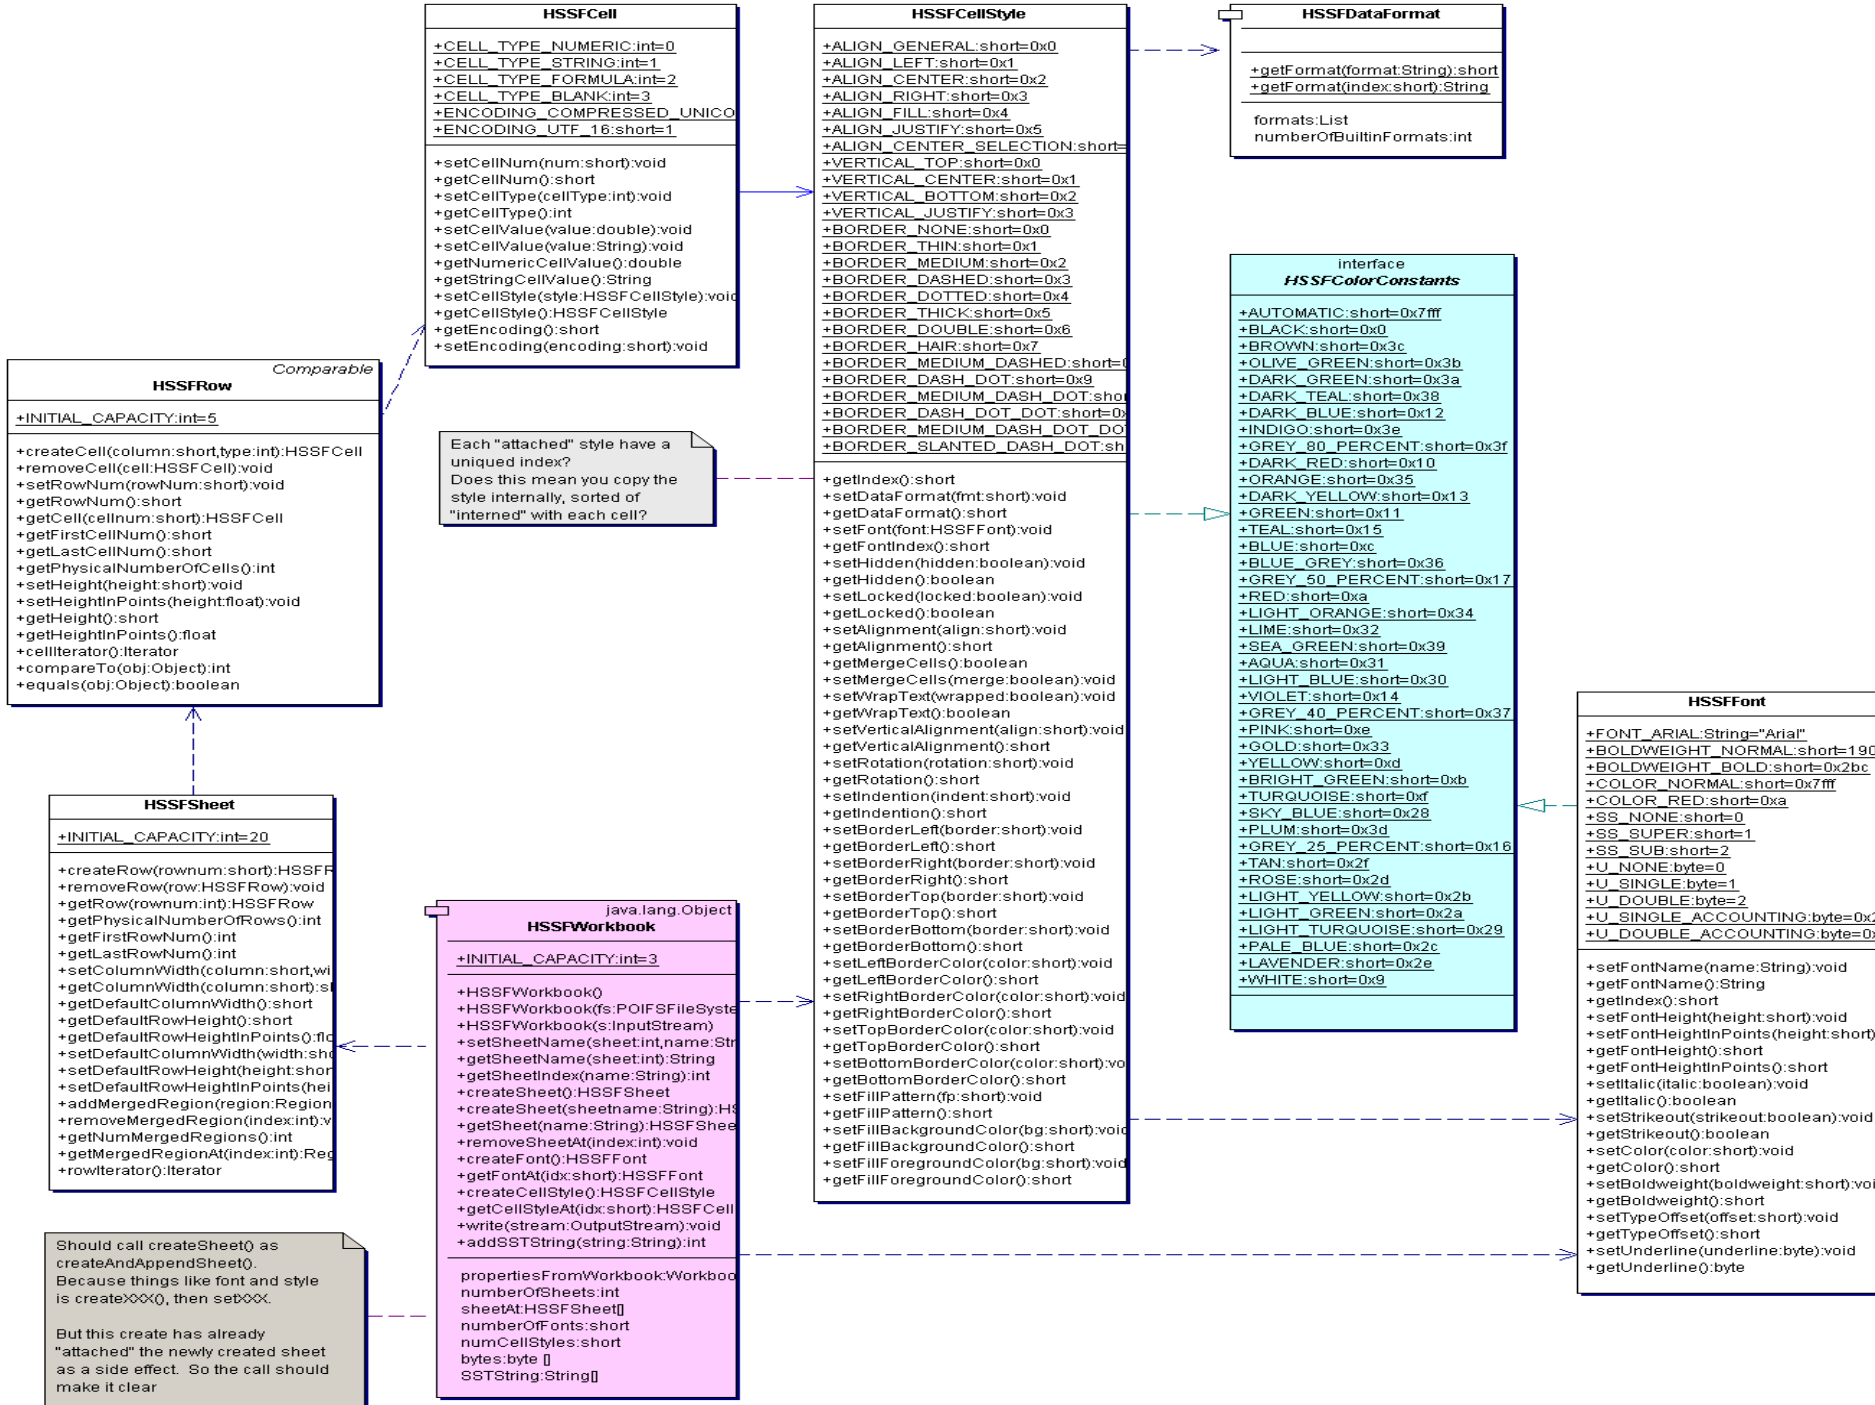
HSSFCell

+CELL_TYPE_NUMERIC:int=0
+CELL_TYPE_STRING:int=1
+CELL_TYPE_FORMULA:int=2
+CELL_TYPE_BLANK:int=3
+ENCODING_COMPRESSED_UNICO
+ENCODING_UTF_16:short=1

+setCellNum(num:short):void
+getCellNum():short
+setCellType(cellType:int):void
+getCellType():int
+setCellValue(value:double):void
+setCellValue(value:String):void
+getNumericCellValue():double
+getStringCellValue():String
+setCellStyle(style:HSSFCellStyle):void
+getCellStyle():HSSFCellStyle
+getEncoding():short
+setEncoding(encoding:short):void

HSSFCellStyle

+ALIGN_GENERAL:short=0x0
+ALIGN_LEFT:short=0x1
+ALIGN_CENTER:short=0x2
+ALIGN_RIGHT:short=0x3
+ALIGN_FILL:short=0x4
+ALIGN_JUSTIFY:short=0x5
+ALIGN_CENTER_SELECTION:short=
+VERTICAL_TOP:short=0x0
+VERTICAL_CENTER:short=0x1
+VERTICAL_BOTTOM:short=0x2
+VERTICAL_JUSTIFY:short=0x3
+BORDER_NONE:short=0x0
+BORDER_THIN:short=0x1
+BORDER_MEDIUM:short=0x2
+BORDER_DASHED:short=0x3
+BORDER_DOTTED:short=0x4
+BORDER_THICK:short=0x5
+BORDER_DOUBLE:short=0x6
+BORDER_HAIR:short=0x7
+BORDER_MEDIUM_DASHED:short=
+BORDER_DASH_DOT:short=0x9
+BORDER_MEDIUM_DASH_DOT:shor
+BORDER_DASH_DOT_DOT:short=0x
+BORDER_MEDIUM_DASH_DOT_DO
+BORDER_SLANTED_DASH_DOT:sh

+getIndex():short
+setDataFormat(fmt:short):void
+getDataFormat():short
+setFont(font:HSSFFont):void
+getFontIndex():short
+setHidden(hidden:boolean):void
+getHidden():boolean
+setLocked(locked:boolean):void
+getLocked():boolean
+setAlignment(align:short):void
+getAlignment():short
+getMergeCells():boolean
+setMergeCells(merge:boolean):void
+setWrapText(wrapped:boolean):void
+getWrapText():boolean
+setVerticalAlignment(align:short):void
+getVerticalAlignment():short
+setRotation(rotation:short):void
+getRotation():short
+setIndention(indent:short):void
+getIndention():short
+setBorderLeft(border:short):void
+getBorderLeft():short
+setBorderRight(border:short):void
+getBorderRight():short
+setBorderTop(border:short):void
+getBorderTop():short
+setBorderBottom(border:short):void
+getBorderBottom():short
+setLeftBorderColor(color:short):void
+getLeftBorderColor():short
+setRightBorderColor(color:short):void
+getRightBorderColor():short
+setTopBorderColor(color:short):void
+getTopBorderColor():short
+setBottomBorderColor(color:short):vo
+getBottomBorderColor():short
+setFillPattern(fp:short):void
+getFillPattern():short
+setFillBackgroundColor(bg:short):voi
+getFillBackgroundColor():short
+setFillForegroundColor(bg:short):void
+getFillForegroundColor():short

HSSFDataFormat

+getFormat(format:String):short
+getFormat(index:short):String

formats:List
numberOfBuiltinFormats:int

interface
HSSFColorConstants

+AUTOMATIC:short=0x7fff
+BLACK:short=0x0
+BROWN:short=0x3c
+OLIVE_GREEN:short=0x3b
+DARK_GREEN:short=0x3a
+DARK_TEAL:short=0x38
+DARK_BLUE:short=0x12
+INDIGO:short=0x3e
+GREY_80_PERCENT:short=0x3f
+DARK_RED:short=0x10
+ORANGE:short=0x35
+DARK_YELLOW:short=0x13
+GREEN:short=0x11
+TEAL:short=0x15
+BLUE:short=0xc
+BLUE_GREY:short=0x36
+GREY_50_PERCENT:short=0x17
+RED:short=0xa
+LIGHT_ORANGE:short=0x34
+LIME:short=0x32
+SEA_GREEN:short=0x39
+AQUA:short=0x31
+LIGHT_BLUE:short=0x30
+VIOLET:short=0x14
+GREY_40_PERCENT:short=0x37
+PINK:short=0xe
+GOLD:short=0x33
+YELLOW:short=0xd
+BRIGHT_GREEN:short=0xb
+TURQUOISE:short=0xf
+SKY_BLUE:short=0x28
+PLUM:short=0x3d
+GREY_25_PERCENT:short=0x16
+TAN:short=0x2f
+ROSE:short=0x2d
+LIGHT_YELLOW:short=0x2b
+LIGHT_GREEN:short=0x2a
+LIGHT_TURQUOISE:short=0x29
+PALE_BLUE:short=0x2c
+LAVENDER:short=0x2e
+WHITE:short=0x9

Comparable
HSSFRow

+INITIAL_CAPACITY:int=5

+createCell(column:short,type:int):HSSFCell
+removeCell(cell:HSSFCell):void
+setRowNum(rowNum:short):void
+getRowNum():short
+getCell(cellnum:short):HSSFCell
+getFirstCellNum():short
+getLastCellNum():short
+getPhysicalNumberOfCells():int
+setHeight(height:short):void
+setHeightInPoints(height:float):void
+getHeight():short
+getHeightInPoints():float
+cellIterator():Iterator
+compareTo(obj:Object):int
+equals(obj:Object):boolean

Each "attached" style have a uniqued index?
Does this mean you copy the style internally, sorted of "interned" with each cell?

HSSFSheet

+INITIAL_CAPACITY:int=20

+createRow(rownum:short):HSSFR
+removeRow(row:HSSFRow):void
+getRow(rownum:int):HSSFRow
+getPhysicalNumberOfRows():int
+getFirstRowNum():int
+getLastRowNum():int
+setColumnWidth(column:short,wi
+getColumnWidth(column:short):s
+getDefaultColumnWidth():short
+getDefaultRowHeight():short
+getDefaultRowHeightInPoints():flo
+setDefaultColumnWidth(width:sho
+setDefaultRowHeight(height:shor
+setDefaultRowHeightInPoints(hei
+addMergedRegion(region:Region
+removeMergedRegion(index:int):v
+getNumMergedRegions():int
+getMergedRegionAt(index:int):Reg
+rowIterator():Iterator

java.lang.Object
HSSFWorkbook

+INITIAL_CAPACITY:int=3

+HSSFWorkbook()
+HSSFWorkbook(fs:POIFSFileSyste
+HSSFWorkbook(s:InputStream)
+setSheetName(sheet:int,name:Str
+getSheetName(sheet:int):String
+getSheetIndex(name:String):int
+createSheet():HSSFSheet
+createSheet(sheetname:String):HS
+getSheet(name:String):HSSFShee
+removeSheetAt(index:int):void
+createFont():HSSFFont
+getFontAt(idx:short):HSSFFont
+createCellStyle():HSSFCellStyle
+getCellStyleAt(idx:short):HSSFCell
+write(stream:OutputStream):void
+addSSTString(string:String):int

propertiesFromWorkbook:Workboo
numberOfSheets:int
sheetAt:HSSFSheet[]
numberOfFonts:short
numCellStyles:short
bytes:byte []
SSTString:String[]

Should call createSheet() as createAndAppendSheet().
Because things like font and style is createXXX(), then setXXX.

But this create has already "attached" the newly created sheet as a side effect. So the call should make it clear

HSSFFont

+FONT_ARIAL:String="Arial"
+BOLDWEIGHT_NORMAL:short=0x190
+BOLDWEIGHT_BOLD:short=0x2bc
+COLOR_NORMAL:short=0x7fff
+COLOR_RED:short=0xa
+SS_NONE:short=0
+SS_SUPER:short=1
+SS_SUB:short=2
+U_NONE:byte=0
+U_SINGLE:byte=1
+U_DOUBLE:byte=2
+U_SINGLE_ACCOUNTING:byte=0x2
+U_DOUBLE_ACCOUNTING:byte=0x

+setFontName(name:String):void
+getFontName():String
+getIndex():short
+setFontHeight(height:short):void
+setFontHeightInPoints(height:short)
+getFontHeight():short
+getFontHeightInPoints():short
+setItalic(italic:boolean):void
+getItalic():boolean
+setStrikeout(strikeout:boolean):void
+getStrikeout():boolean
+setColor(color:short):void
+getColor():short
+setBoldweight(boldweight:short):voi
+getBoldweight():short
+setTypeOffset(offset:short):void
+getTypeOffset():short
+setUnderline(underline:byte):void
+getUnderline():byte